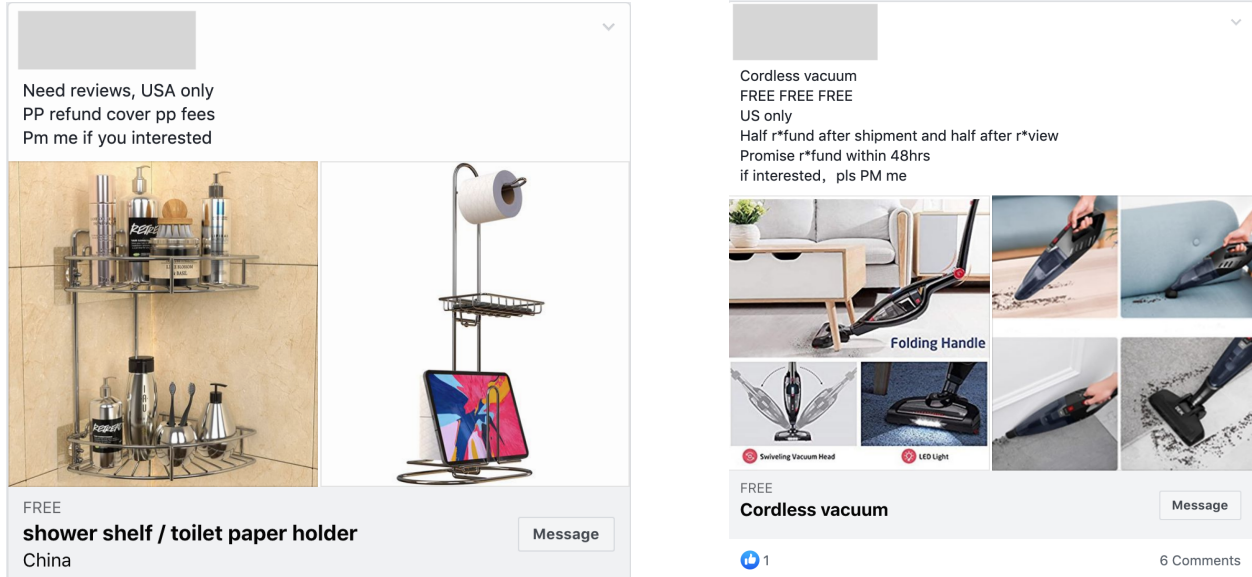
Need reviews, USA only
PP refund cover pp fees
Pm me if you interested

FREE
shower shelf / toilet paper holder
China

Message

Cordless vacuum
FREE FREE FREE
US only
Half r*fund after shipment and half after r*view
Promise r*fund within 48hrs
if interested，pls PM me

Folding Handle
Swiveling Vacuum Head
LED Light

FREE
Cordless vacuum

Message

1
6 Comments